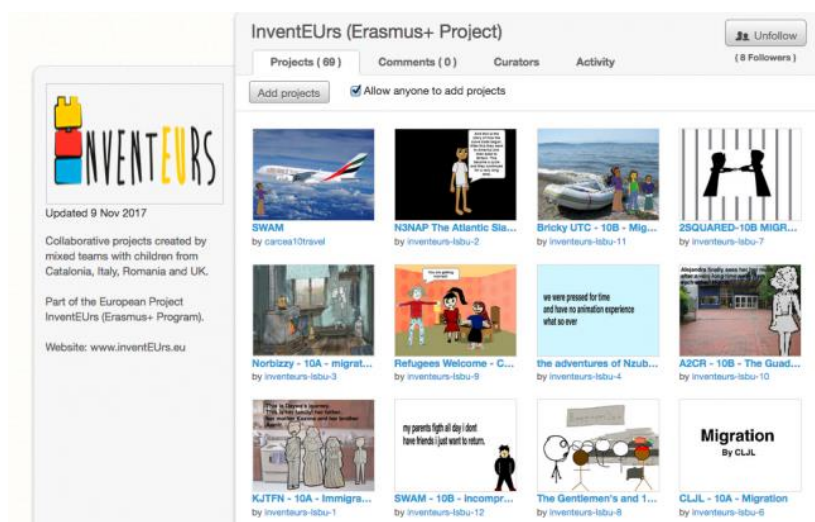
InventEUrs (Erasmus+ Project)

Unfollow

(8 Followers)

Projects (69) Comments (0) Curators Activity

Add projects

Allow anyone to add projects

INVENTEURS

Updated 9 Nov 2017

Collaborative projects created by mixed teams with children from Catalonia, Italy, Romania and UK.

Part of the European Project InventEUrs (Erasmus+ Program).

Website: www.inventEUrs.eu

SWAM
by carcea10travel

N3NAP The Atlantic Sla...
by inventeurs-lsbu-2

Bricky UTC - 10B - Mig...
by inventeurs-lsbu-11

2SQUARED-10B MIGR...
by inventeurs-lsbu-7

Norbizzy - 10A - migrat...
by inventeurs-lsbu-3

Refugees Welcome - C...
by inventeurs-lsbu-9

we were pressed for time and have no animation experience what so ever

the adventures of Nzub...
by inventeurs-lsbu-4

A2CR - 10B - The Guad...
by inventeurs-lsbu-10

KJTFN - 10A - Immigra...
by inventeurs-lsbu-1

my parents figth all day i dont have friends i just want to return.

SWAM - 10B - incompr...
by inventeurs-lsbu-12

The Gentlemen's and 1...
by inventeurs-lsbu-8

Migration
By CLJL

CLJL - 10A - Migration
by inventeurs-lsbu-6